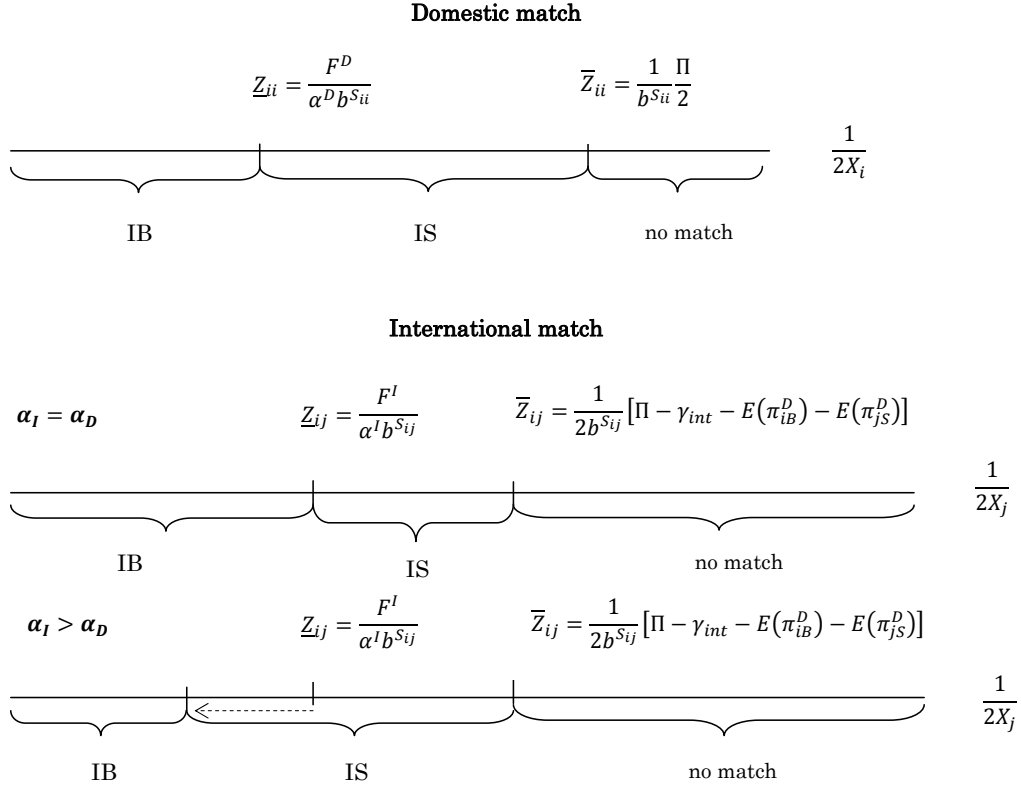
Domestic match

$\underline{Z}_{ii} = \frac{F^D}{\alpha^D b^{S_{ii}}}$

$\overline{Z}_{ii} = \frac{1}{b^{S_{ii}}}\frac{\Pi}{2}$

$\frac{1}{2X_i}$

IB

IS

no match

International match

$\boldsymbol{\alpha_I = \alpha_D}$

$\underline{Z}_{ij} = \frac{F^I}{\alpha^I b^{S_{ij}}}$

$\overline{Z}_{ij} = \frac{1}{2b^{S_{ij}}}\left[\Pi - \gamma_{int} - E(\pi_{iB}^D) - E(\pi_{jS}^D)\right]$

$\frac{1}{2X_j}$

IB

IS

no match

$\boldsymbol{\alpha_I > \alpha_D}$

$\underline{Z}_{ij} = \frac{F^I}{\alpha^I b^{S_{ij}}}$

$\overline{Z}_{ij} = \frac{1}{2b^{S_{ij}}}\left[\Pi - \gamma_{int} - E(\pi_{iB}^D) - E(\pi_{jS}^D)\right]$

$\frac{1}{2X_j}$

IB

IS

no match